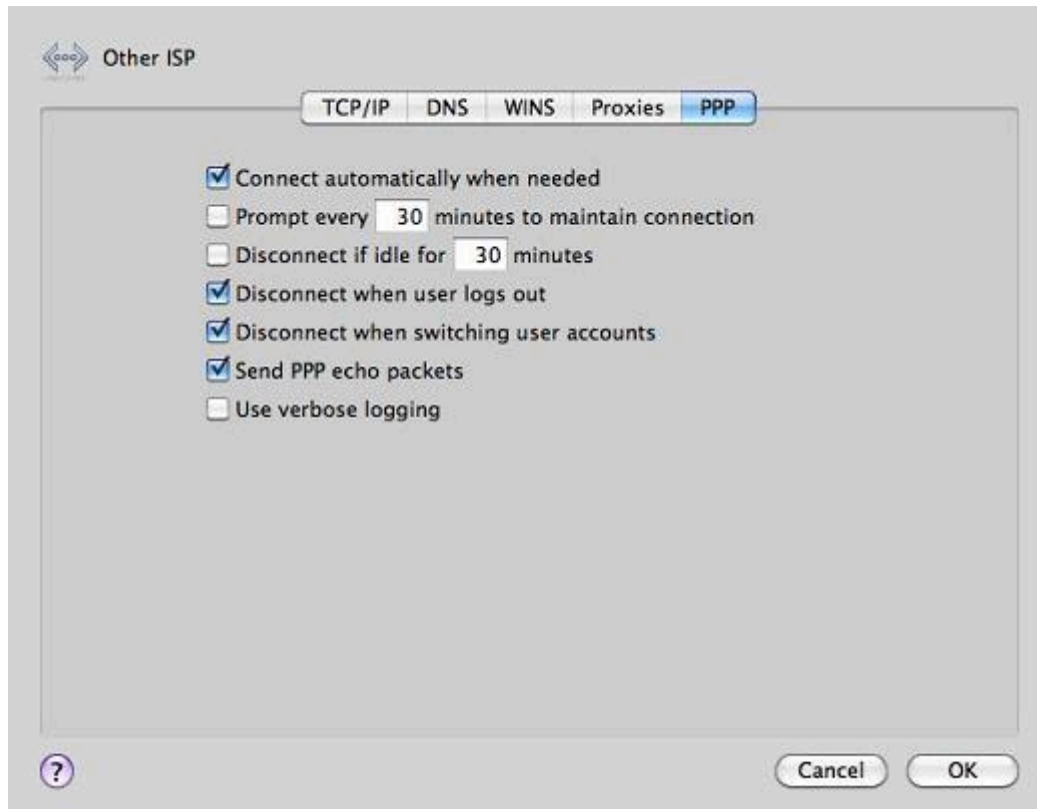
Other ISP

TCP/IP DNS WINS Proxies PPP

Connect automatically when needed

Prompt every 30 minutes to maintain connection

Disconnect if idle for 30 minutes

Disconnect when user logs out

Disconnect when switching user accounts

Send PPP echo packets

Use verbose logging

?

Cancel OK